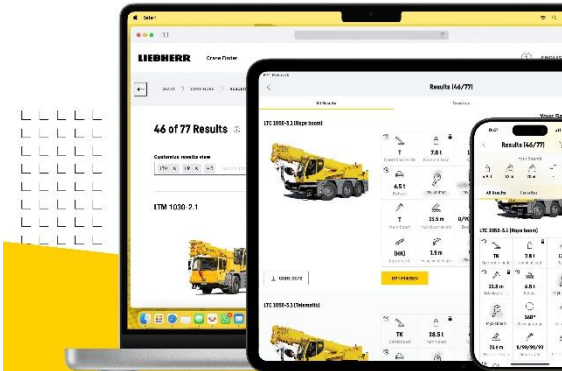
LIEBHERR

Crane Finder

46 of 77 Results

Customize results view

LTM 1030-2.1

Results (46/77)

All Results

Favorites

LTC 1050-3.1 (Rope boom)

7.8 t

6.5 t

25.3 m

EXT OVERVIEW

LTC 1050-3.1 (Telematic)

38.5 t

Results (46/77)

All Results

Favorites

LTC 1050-3.1 (Rope boom)

TK

7.8 t

25.8 m

360°

8/90/90/90